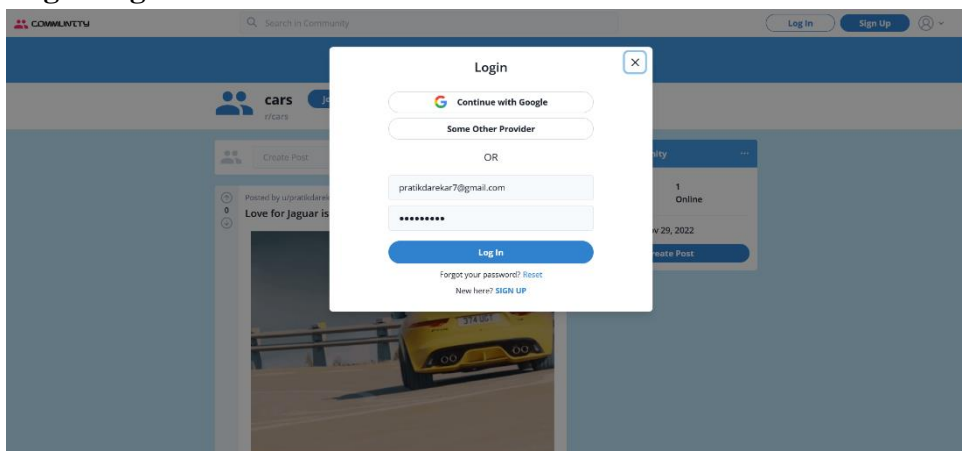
COMMUNITY

Search in Community

Log In

Sign Up

cars

r/cars

Create Post

Posted by u/pratikdarek

0

Love for Jaguar is

374 UDT

Login

Continue with Google

Some Other Provider

OR

pratikdarekar7@gmail.com

•••••••••

Log In

Forgot your password? Reset

New here? SIGN UP

unity

1

Online

v 29, 2022

reate Post